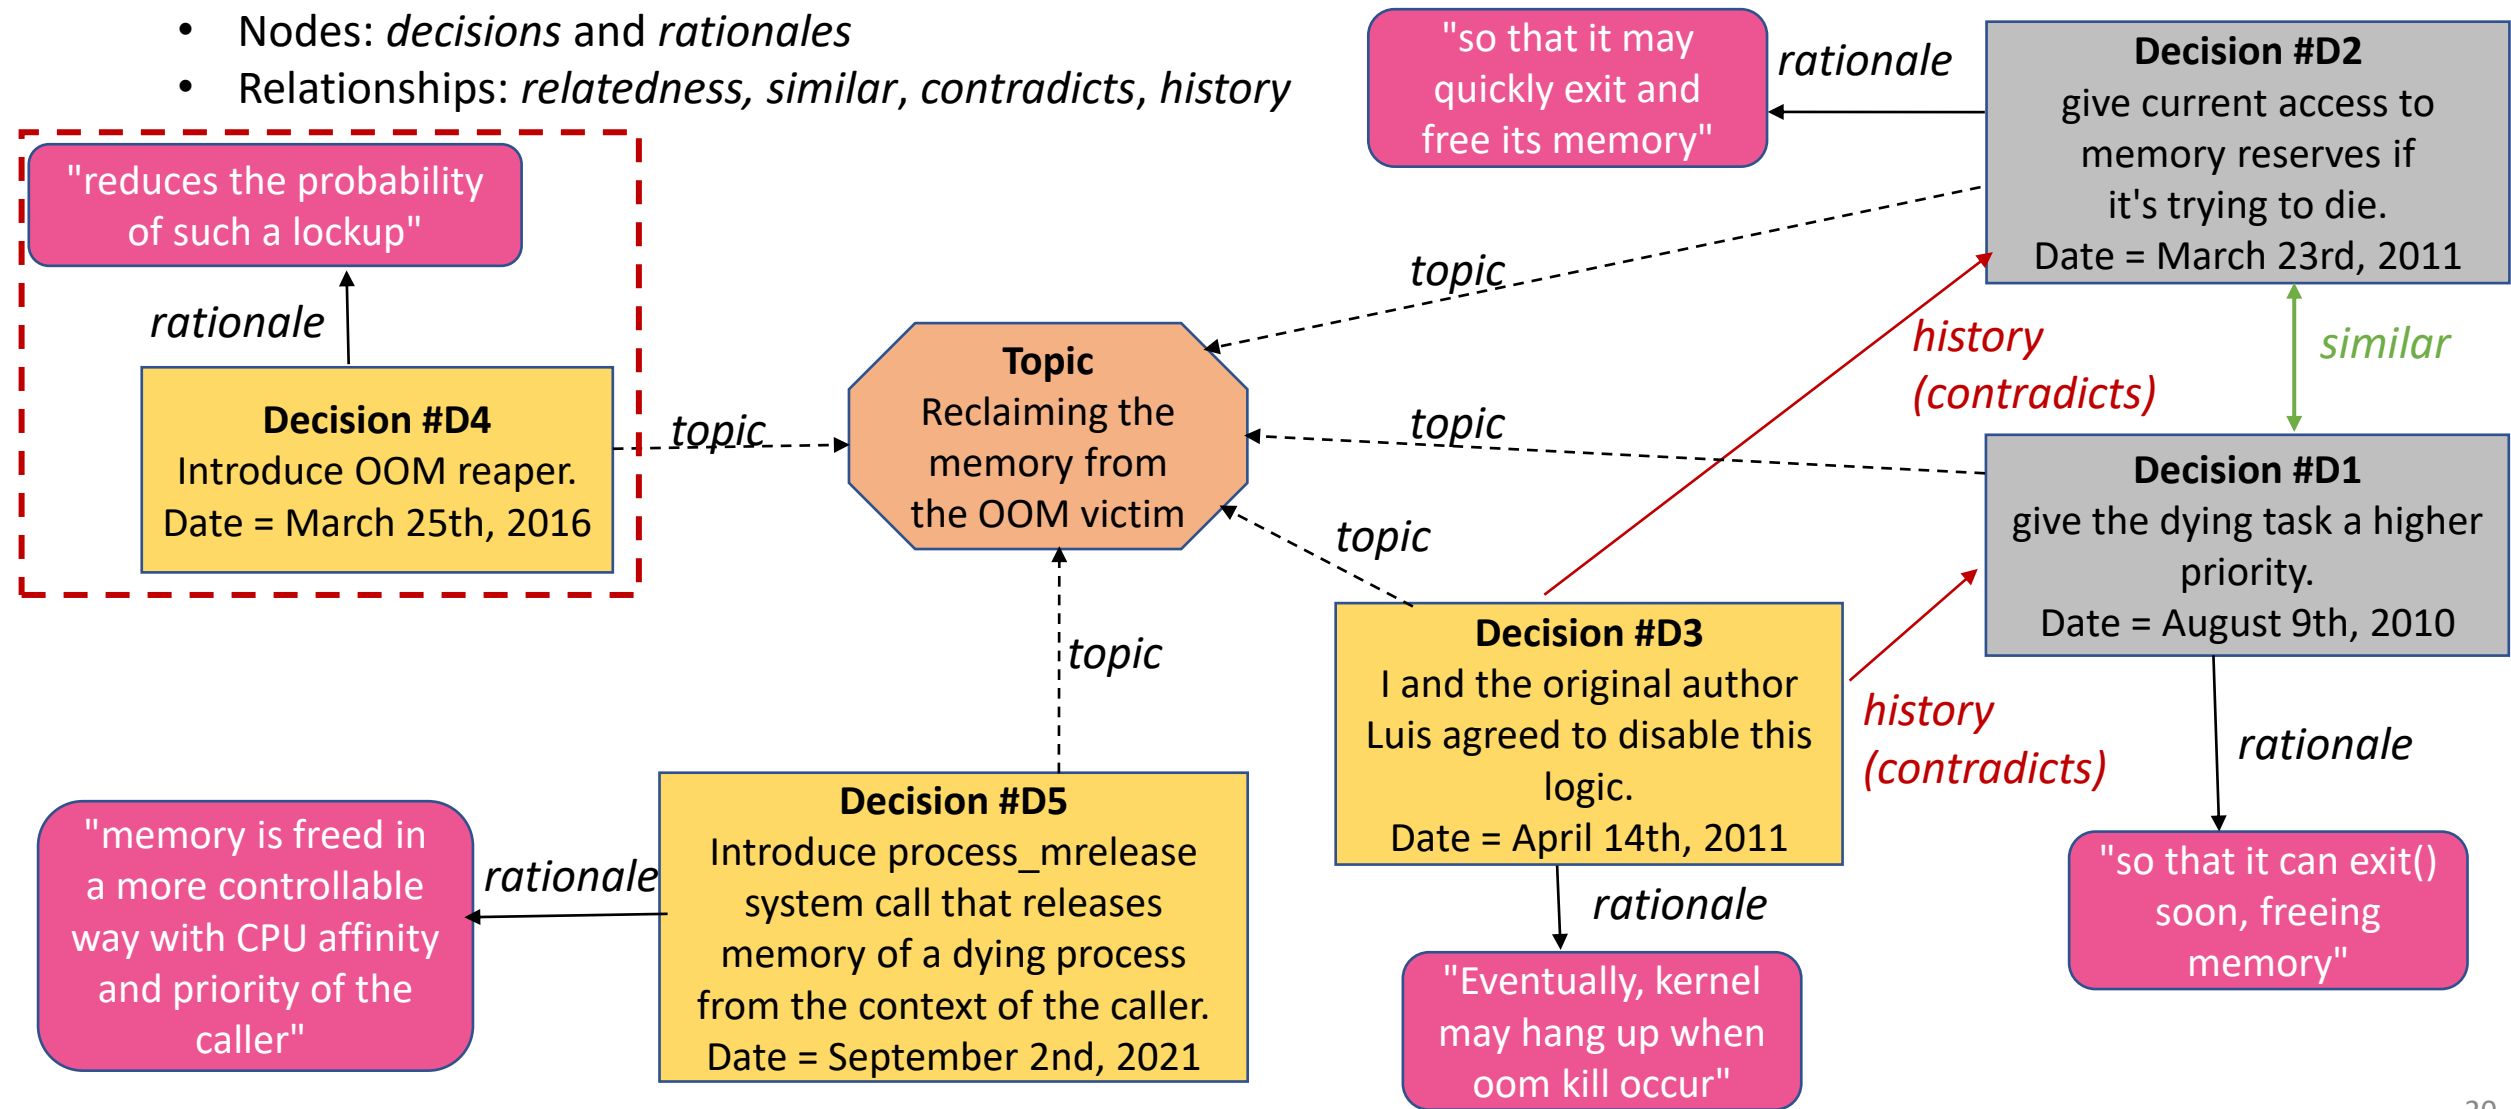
• Nodes: *decisions* and *rationales*
• Relationships: *relatedness*, *similar*, *contradicts*, *history*

"reduces the probability of such a lockup"

rationale

**Decision #D4**
Introduce OOM reaper.
Date = March 25th, 2016

topic

**Topic**
Reclaiming the memory from the OOM victim

"so that it may quickly exit and free its memory"

rationale

**Decision #D2**
give current access to memory reserves if it's trying to die.
Date = March 23rd, 2011

topic

history (contradicts)

similar

topic

**Decision #D1**
give the dying task a higher priority.
Date = August 9th, 2010

topic

**Decision #D3**
I and the original author Luis agreed to disable this logic.
Date = April 14th, 2011

history (contradicts)

rationale

topic

"memory is freed in a more controllable way with CPU affinity and priority of the caller"

rationale

**Decision #D5**
Introduce process_mrelease system call that releases memory of a dying process from the context of the caller.
Date = September 2nd, 2021

rationale

"Eventually, kernel may hang up when oom kill occur"

"so that it can exit() soon, freeing memory"

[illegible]